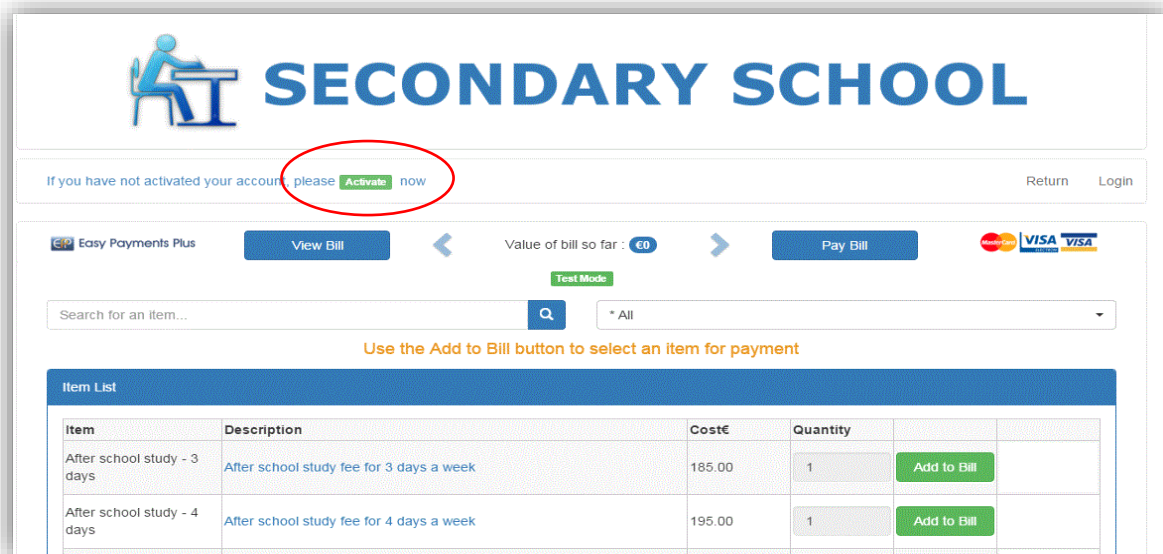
SECONDARY SCHOOL

If you have not activated your account, please Activate now

Return Login

Easy Payments Plus

View Bill

Value of bill so far : €0

Pay Bill

VISA VISA

Test Mode

Search for an item...

* All

Use the Add to Bill button to select an item for payment

Item List

| Item | Description | Cost€ | Quantity | | |
|---|---|---|---|---|---|
| After school study - 3 days | After school study fee for 3 days a week | 185.00 | 1 | Add to Bill | |
| After school study - 4 days | After school study fee for 4 days a week | 195.00 | 1 | Add to Bill | |